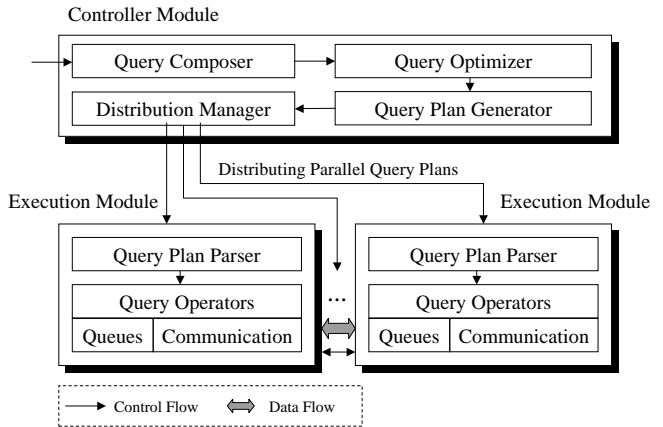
Controller Module

Query Composer

Query Optimizer

Distribution Manager

Query Plan Generator

Distributing Parallel Query Plans

Execution Module

Execution Module

Query Plan Parser

Query Operators

Queues

Communication

...

Query Plan Parser

Query Operators

Queues

Communication

Control Flow

Data Flow